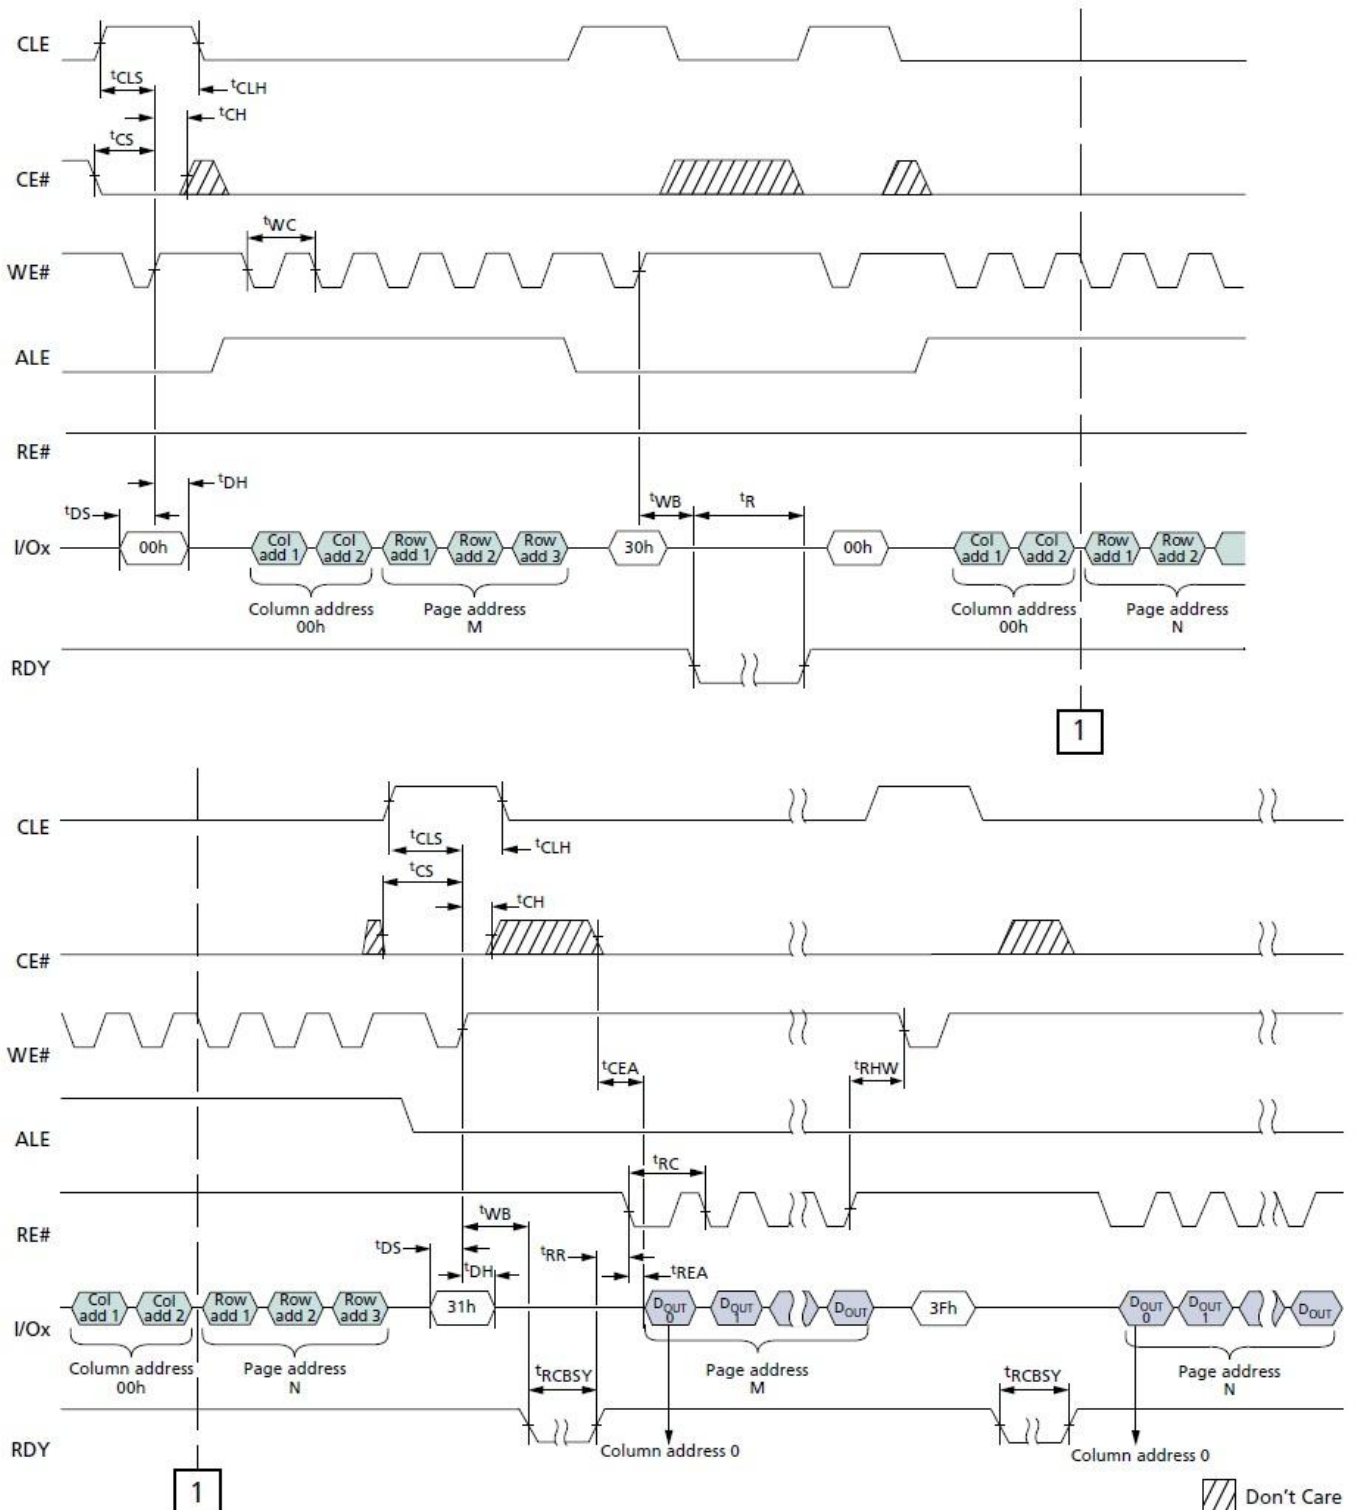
CLE
$t_{CLS}$
$t_{CLH}$
$t_{CH}$
$t_{CS}$
CE#
$t_{WC}$
WE#
ALE
RE#
$t_{DH}$
$t_{DS}$
$t_{WB}$
$t_{R}$
I/Ox
00h
Col add 1
Col add 2
Row add 1
Row add 2
Row add 3
30h
00h
Col add 1
Col add 2
Row add 1
Row add 2
Column address 00h
Page address M
Column address 00h
Page address N
RDY
1

CLE
$t_{CLS}$
$t_{CLH}$
$t_{CS}$
$t_{CH}$
CE#
WE#
$t_{CEA}$
$t_{RHW}$
ALE
$t_{RC}$
RE#
$t_{WB}$
$t_{DS}$
$t_{RR}$
$t_{DH}$
$t_{REA}$
I/Ox
Col add 1
Col add 2
Row add 1
Row add 2
Row add 3
31h
$D_{OUT}$ 0
$D_{OUT}$ 1
$D_{OUT}$
3Fh
$D_{OUT}$ 0
$D_{OUT}$ 1
$D_{OUT}$
Column address 00h
Page address N
$t_{RCBSY}$
Page address M
$t_{RCBSY}$
Page address N
RDY
Column address 0
Column address 0
1
Don't Care